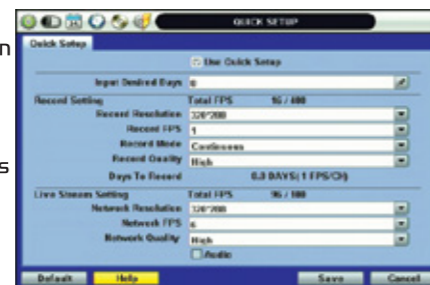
QUICK SETUP

Quick Setup

Use Quick Setup

Input Desired Days 0

Record Setting Total FPS 16 / 480

Record Resolution 320*280

Record FPS 1

Record Mode Continuous

Record Quality High

Days To Record 0.0 DAYS( 1 FPS/CH)

Live Stream Setting Total FPS 96 / 100

Network Resolution 320*280

Network FPS 6

Network Quality High

Audio

Default Help Save Cancel

n

s